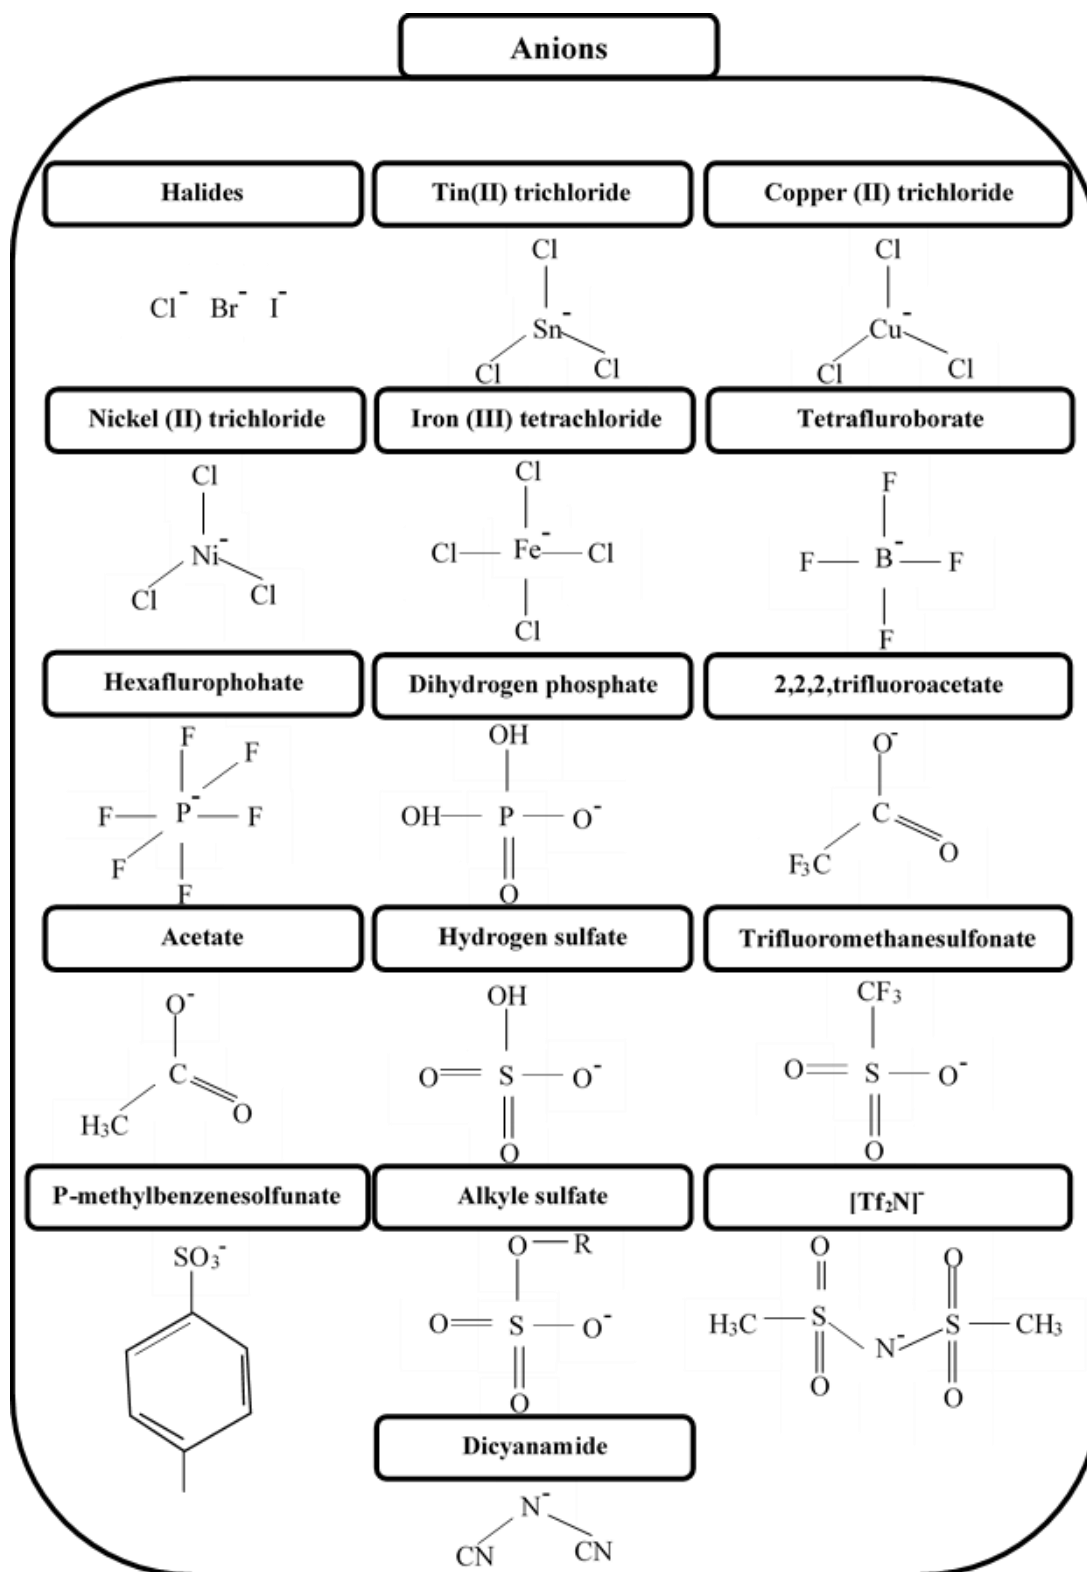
Anions

Halides

$Cl^-$ $Br^-$ $I^-$

Tin(II) trichloride

Cl Sn$^-$ Cl Cl

Copper (II) trichloride

Cl Cu$^-$ Cl Cl

Nickel (II) trichloride

Cl Ni$^-$ Cl Cl

Iron (III) tetrachloride

Cl Cl— Fe$^-$— Cl Cl

Tetrafluroborate

F F— B$^-$— F F

Hexaflurophohate

F F F— P$^-$— F F F

Dihydrogen phosphate

OH OH— P — O$^-$ O

2,2,2,trifluoroacetate

O$^-$ C $F_3C$ O

Acetate

O$^-$ C $H_3C$ O

Hydrogen sulfate

OH O═ S — O$^-$ O

Trifluoromethanesulfonate

$CF_3$ O═ S — O$^-$ O

P-methylbenzenesolfunate

$SO_3^-$

Alkyle sulfate

O — R O═ S — O$^-$ O

$[Tf_2N]^-$

O O $H_3C$ — S N$^-$ S — $CH_3$ O O

Dicyanamide

N$^-$ CN CN